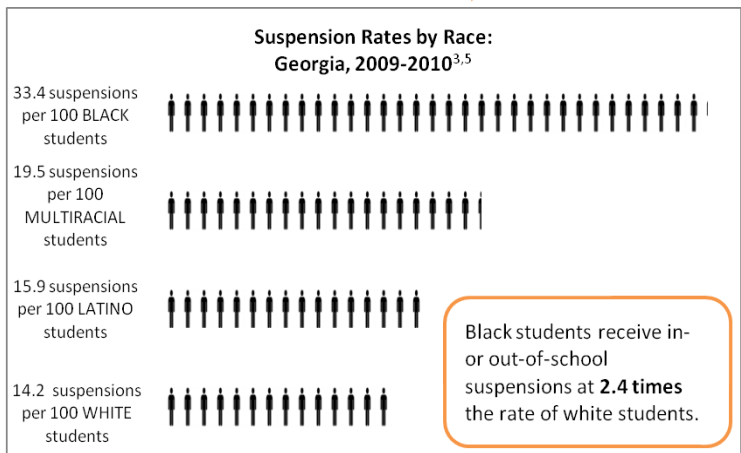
Suspension Rates by Race: Georgia, 2009-2010$^{3,5}$

33.4 suspensions per 100 BLACK students

19.5 suspensions per 100 MULTIRACIAL students

15.9 suspensions per 100 LATINO students

14.2 suspensions per 100 WHITE students

Black students receive in- or out-of-school suspensions at **2.4 times** the rate of white students.